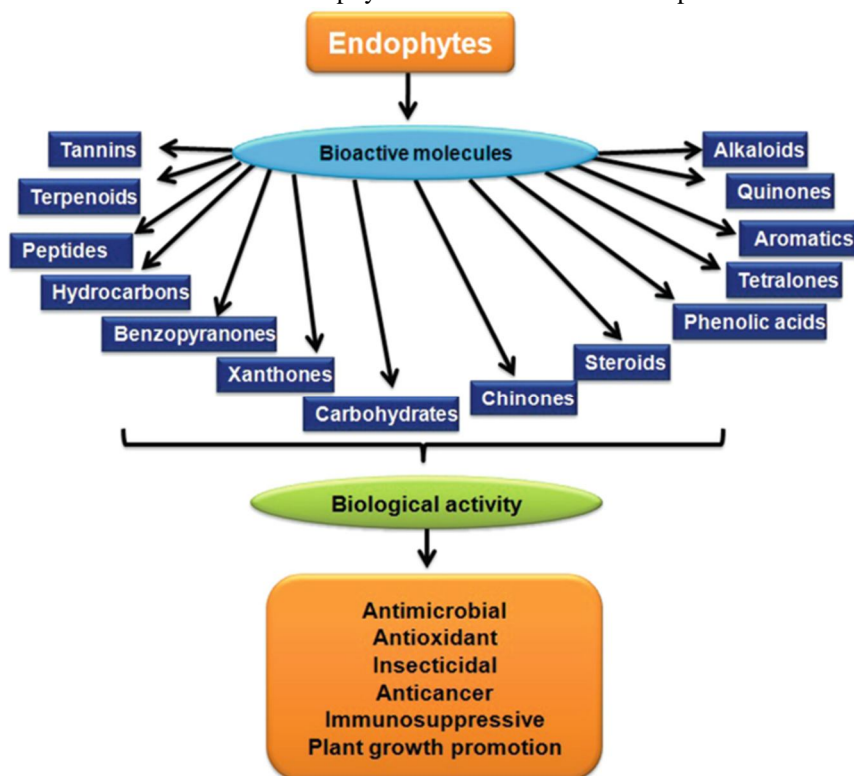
Endophytes

Bioactive molecules

Tannins
Terpenoids
Peptides
Hydrocarbons
Benzopyranones
Xanthones
Carbohydrates
Chinones
Steroids
Phenolic acids
Tetralones
Aromatics
Quinones
Alkaloids

Biological activity

Antimicrobial
Antioxidant
Insecticidal
Anticancer
Immunosuppressive
Plant growth promotion